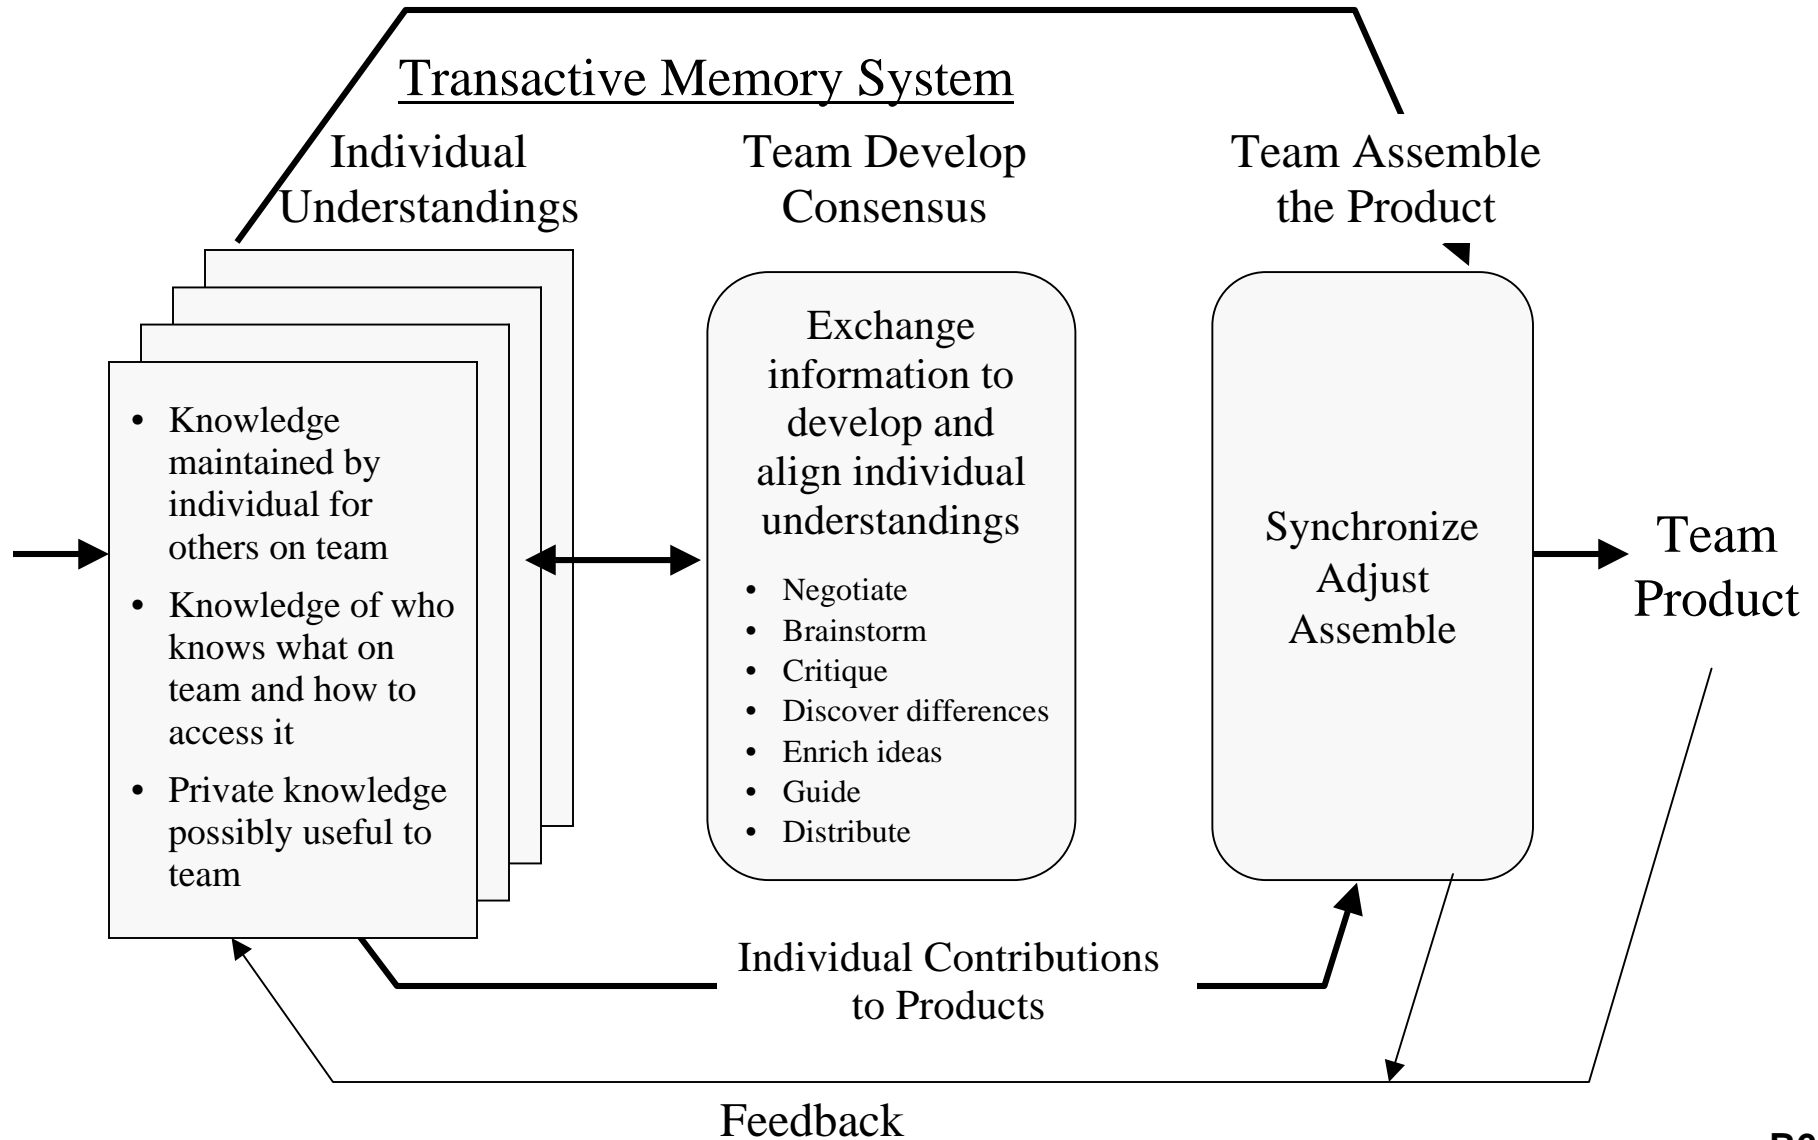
Transactive Memory System

Individual Understandings

Team Develop Consensus

Team Assemble the Product

- Knowledge maintained by individual for others on team
- Knowledge of who knows what on team and how to access it
- Private knowledge possibly useful to team

Exchange information to develop and align individual understandings

- Negotiate
- Brainstorm
- Critique
- Discover differences
- Enrich ideas
- Guide
- Distribute

Synchronize
Adjust
Assemble

Team Product

Individual Contributions to Products

Feedback

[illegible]